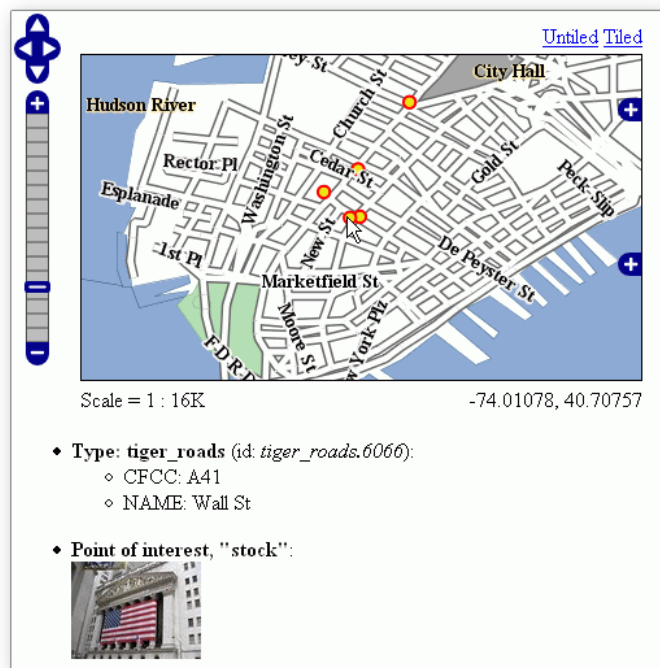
Untiled Tiled

ey St
City Hall
Hudson River
Church St
Rector Pl
Washington St
Cedar St
Gold St
Peck Slip
Esplanade
New St
1st Pl
De Peyster St
Marketfield St
Moore St
New York Plz
F D R D

Scale = 1 : 16K
-74.01078, 40.70757

- **Type: tiger_roads** (id: *tiger_roads.6066*):
  - CFCC: A41
  - NAME: Wall St
- **Point of interest, "stock"**: